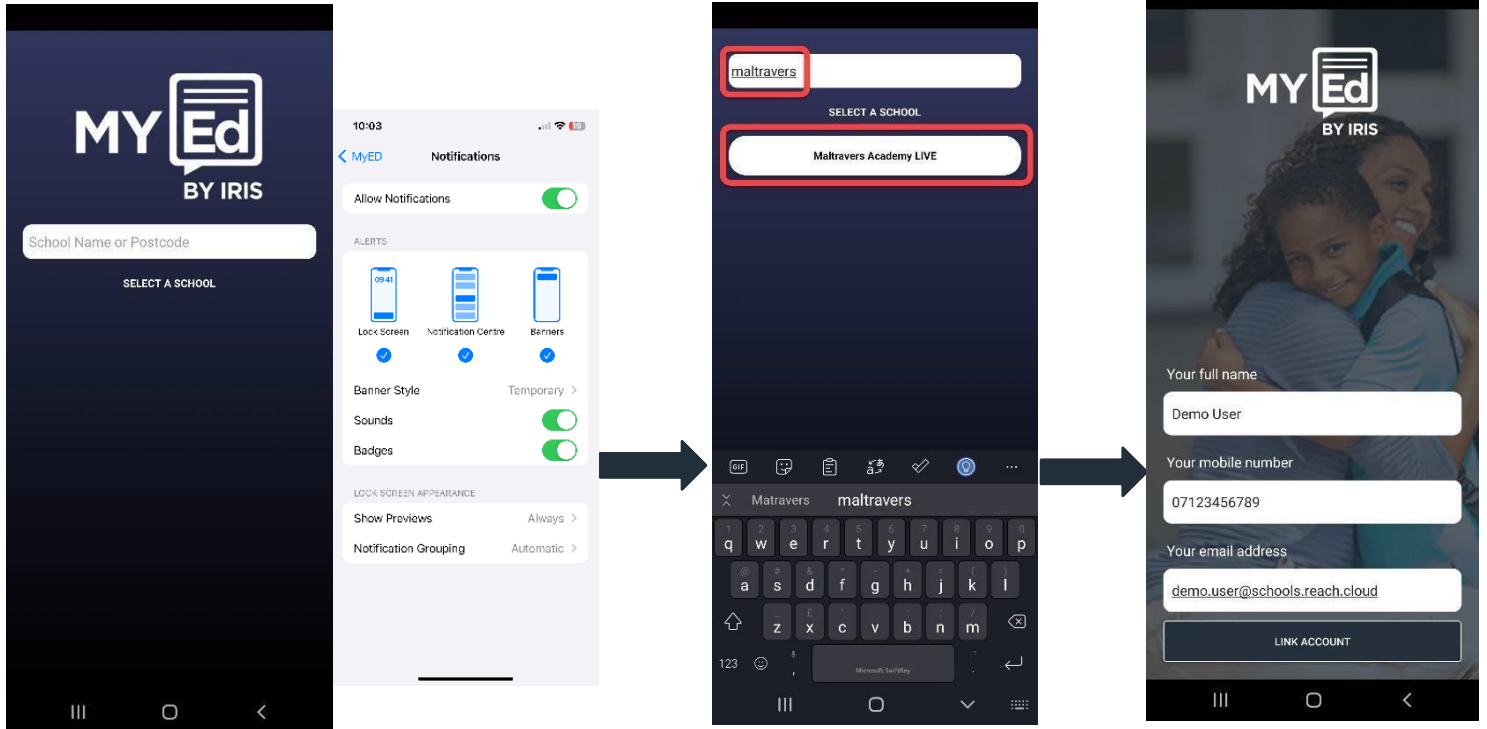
MY Ed
BY IRIS

School Name or Postcode

SELECT A SCHOOL

10:03

MyED Notifications

Allow Notifications

ALERTS

09:41

Lock Screen Notification Centre Banners

Banner Style Temporary

Sounds

Badges

LOCK SCREEN APPEARANCE

Show Previews Always

Notification Grouping Automatic

maltravers

SELECT A SCHOOL

Maltravers Academy LIVE

GIF

Matravers maltravers

q w e r t y u i o p
a s d f g h j k l
z x c v b n m

123

Microsoft SwiftKey

MY Ed
BY IRIS

Your full name

Demo User

Your mobile number

07123456789

Your email address

demo.user@schools.reach.cloud

LINK ACCOUNT